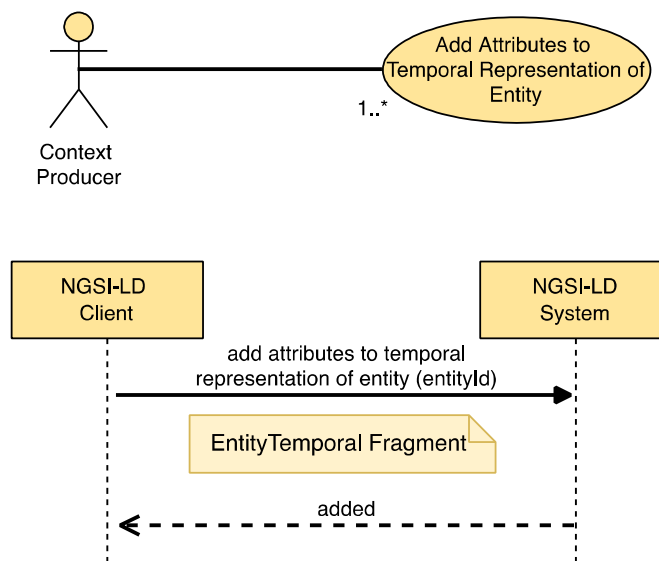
Add Attributes to Temporal Representation of Entity

1..*

Context Producer

NGSI-LD Client

NGSI-LD System

add attributes to temporal representation of entity (entityId)

EntityTemporal Fragment

added